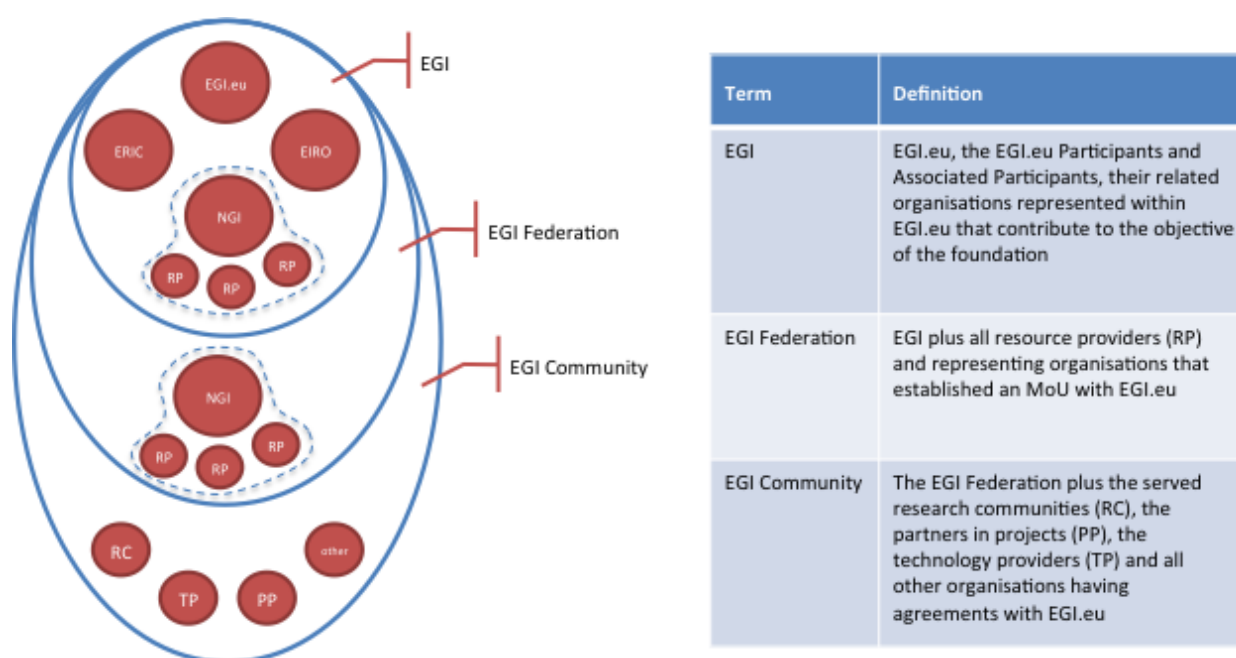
EGI.eu
ERIC
EIRO
NGI
RP
RP
RP
EGI
EGI Federation
NGI
RP
RP
RP
EGI Community
RC
other
TP
PP

| Term | Definition |
|---|---|
| EGI | EGI.eu, the EGI.eu Participants and Associated Participants, their related organisations represented within EGI.eu that contribute to the objective of the foundation |
| EGI Federation | EGI plus all resource providers (RP) and representing organisations that established an MoU with EGI.eu |
| EGI Community | The EGI Federation plus the served research communities (RC), the partners in projects (PP), the technology providers (TP) and all other organisations having agreements with EGI.eu |